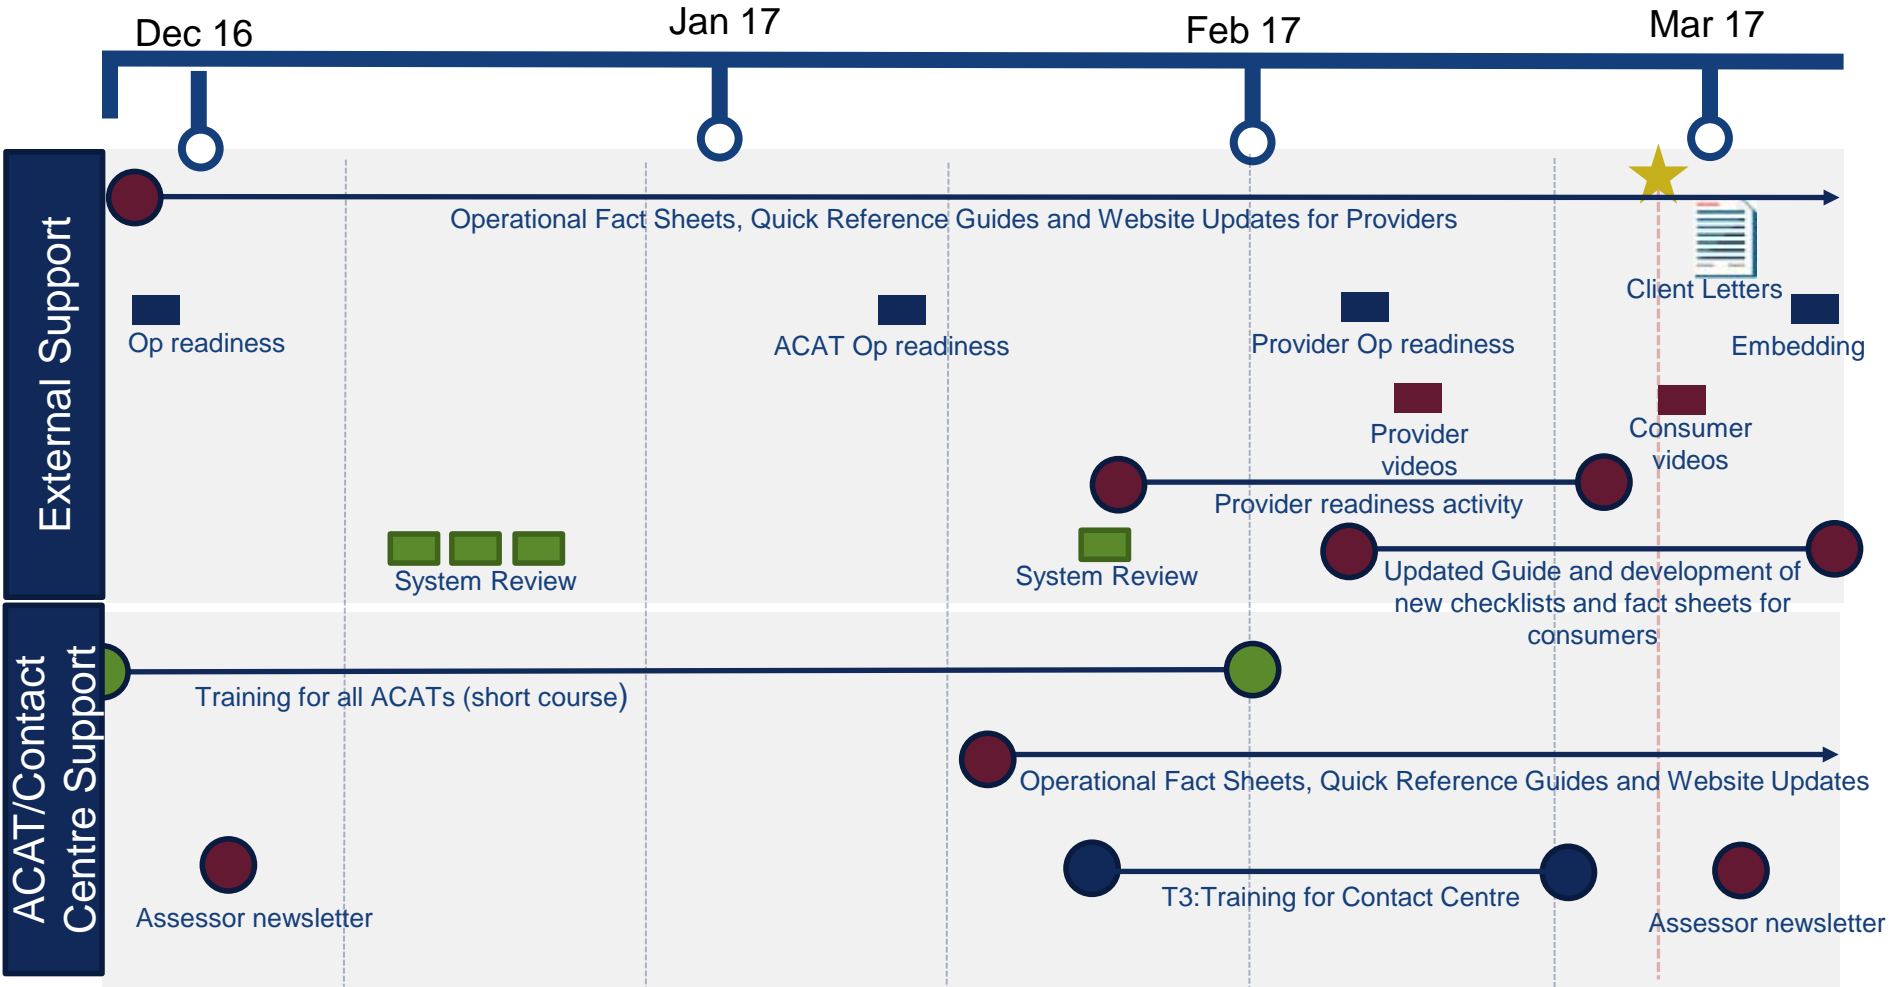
Dec 16

Jan 17

Feb 17

Mar 17

External Support

Operational Fact Sheets, Quick Reference Guides and Website Updates for Providers

Client Letters

Op readiness

ACAT Op readiness

Provider Op readiness

Embedding

Provider videos

Consumer videos

Provider readiness activity

System Review

System Review

Updated Guide and development of new checklists and fact sheets for consumers

ACAT/Contact Centre Support

Training for all ACATs (short course)

Operational Fact Sheets, Quick Reference Guides and Website Updates

Assessor newsletter

T3:Training for Contact Centre

Assessor newsletter